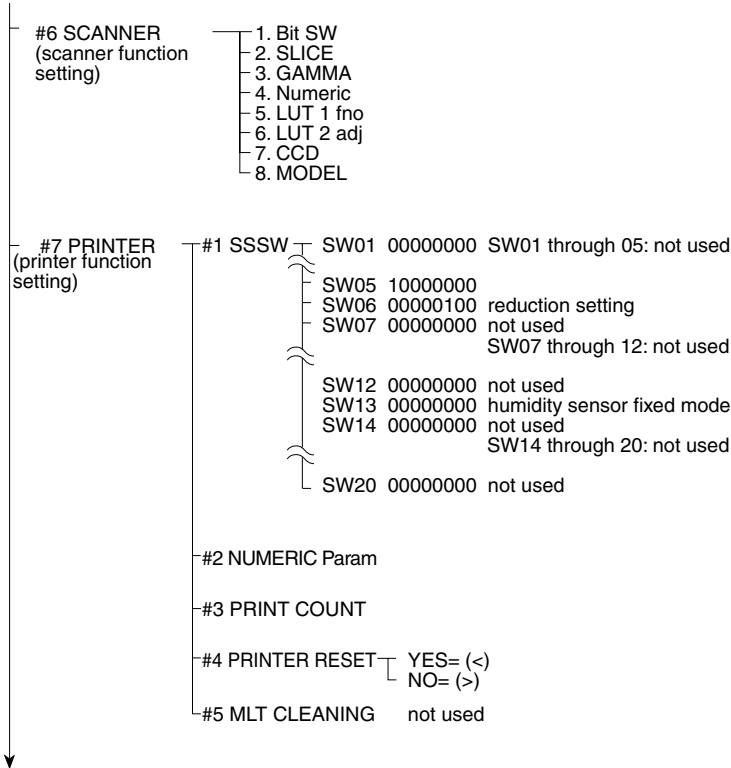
#6 SCANNER (scanner function setting)

1. Bit SW
2. SLICE
3. GAMMA
4. Numeric
5. LUT 1 fno
6. LUT 2 adj
7. CCD
8. MODEL

#7 PRINTER (printer function setting)

#1 SSSW

SW01 00000000 SW01 through 05: not used
SW05 10000000
SW06 00000100 reduction setting
SW07 00000000 not used
SW07 through 12: not used
SW12 00000000 not used
SW13 00000000 humidity sensor fixed mode
SW14 00000000 not used
SW14 through 20: not used
SW20 00000000 not used

#2 NUMERIC Param

#3 PRINT COUNT

#4 PRINTER RESET

YES= (<)
NO= (>)

#5 MLT CLEANING not used